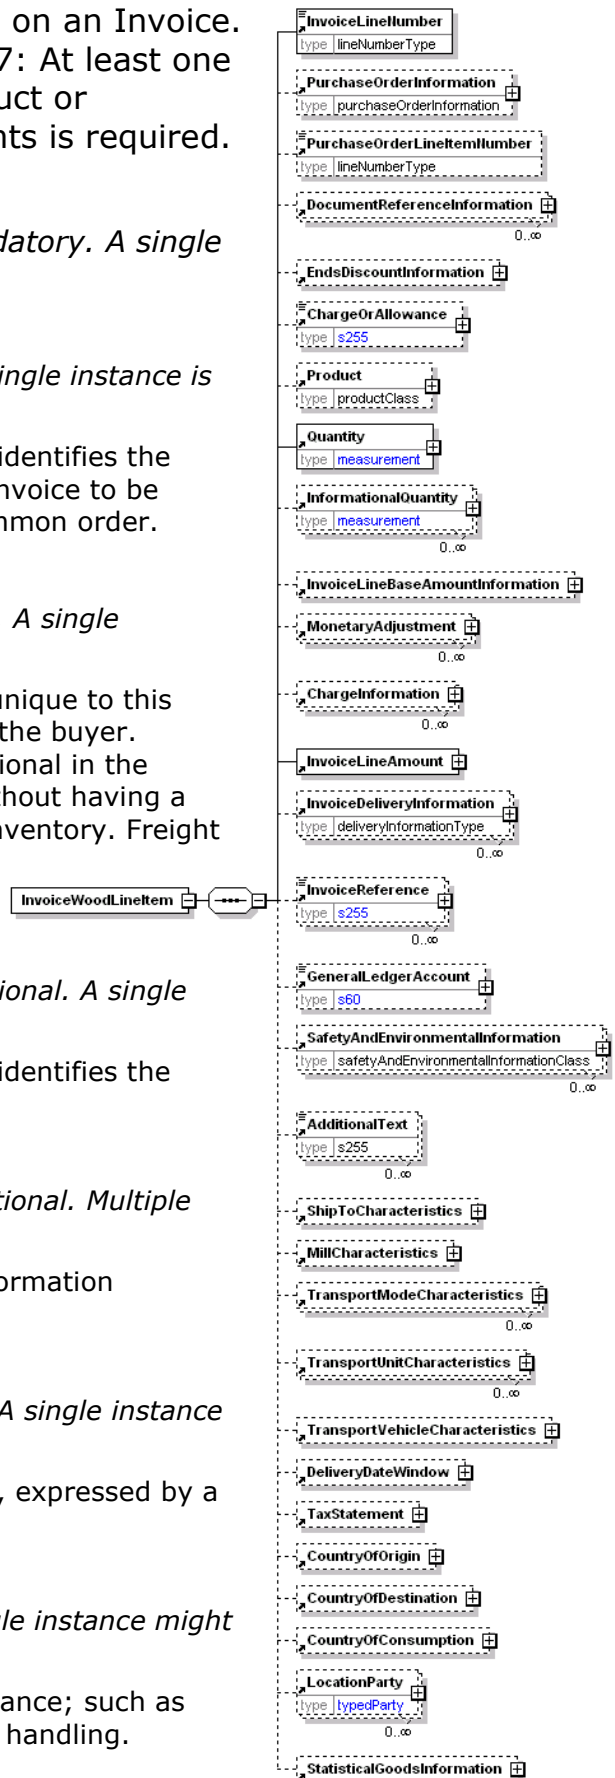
on an Invoice. 7: At least one uct or nts is required.

datory. A single

ingle instance is

identifies the nvoice to be nmon order.

A single

unique to this the buyer. ional in the thout having a nventory. Freight

ional. A single

identifies the

tional. Multiple

ormation

A single instance

, expressed by a

le instance might

ance; such as handling.

InvoiceWoodLineItem

InvoiceLineNumber
type lineNumberType

PurchaseOrderInformation
type purchaseOrderInformation

PurchaseOrderLineItemNumber
type lineNumberType

DocumentReferenceInformation
0..∞

EndsDiscountInformation

ChargeOrAllowance
type s255

Product
type productClass

Quantity
type measurement

InformationalQuantity
type measurement
0..∞

InvoiceLineBaseAmountInformation

MonetaryAdjustment
0..∞

ChargeInformation
0..∞

InvoiceLineAmount

InvoiceDeliveryInformation
type deliveryInformationType
0..∞

InvoiceReference
type s255
0..∞

GeneralLedgerAccount
type s60

SafetyAndEnvironmentalInformation
type safetyAndEnvironmentalInformationClass
0..∞

AdditionalText
type s255
0..∞

ShipToCharacteristics

MillCharacteristics

TransportModeCharacteristics
0..∞

TransportUnitCharacteristics
0..∞

TransportVehicleCharacteristics

DeliveryDateWindow

TaxStatement

CountryOfOrigin

CountryOfDestination

CountryOfConsumption

LocationParty
type typedParty
0..∞

StatisticalGoodsInformation